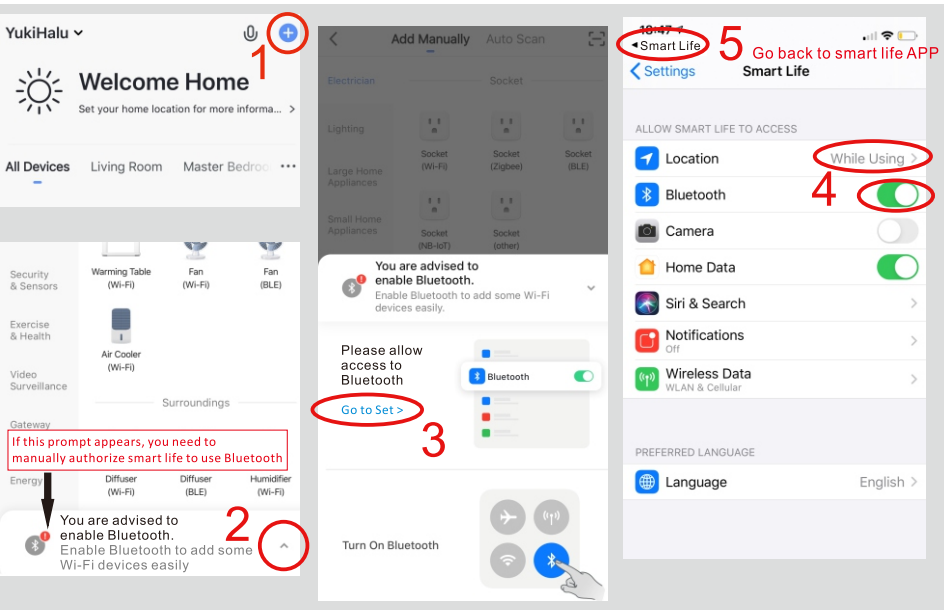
YukiHalu
Welcome Home
Set your home location for more informa... >
All Devices Living Room Master Bedroo ...
1

Security & Sensors
Warming Table (Wi-Fi)
Fan (Wi-Fi)
Fan (BLE)
Exercise & Health
Air Cooler (Wi-Fi)
Video Surveillance
Surroundings
Gateway
If this prompt appears, you need to manually authorize smart life to use Bluetooth
Energy
Diffuser (Wi-Fi)
Diffuser (BLE)
Humidifier (Wi-Fi)
You are advised to enable Bluetooth.
Enable Bluetooth to add some Wi-Fi devices easily
2

Add Manually Auto Scan
Electrician
Socket
Lighting
Large Home Appliances
Small Home Appliances
Socket (Wi-Fi)
Socket (Zigbee)
Socket (BLE)
Socket (NB-IoT)
Socket (other)
You are advised to enable Bluetooth.
Enable Bluetooth to add some Wi-Fi devices easily.
Please allow access to Bluetooth
Go to Set >
Bluetooth
3
Turn On Bluetooth

18:47
◂ Smart Life
5 Go back to smart life APP
< Settings Smart Life
ALLOW SMART LIFE TO ACCESS
Location While Using >
Bluetooth
4
Camera
Home Data
Siri & Search
Notifications
Off
Wireless Data
WLAN & Cellular
PREFERRED LANGUAGE
Language English >